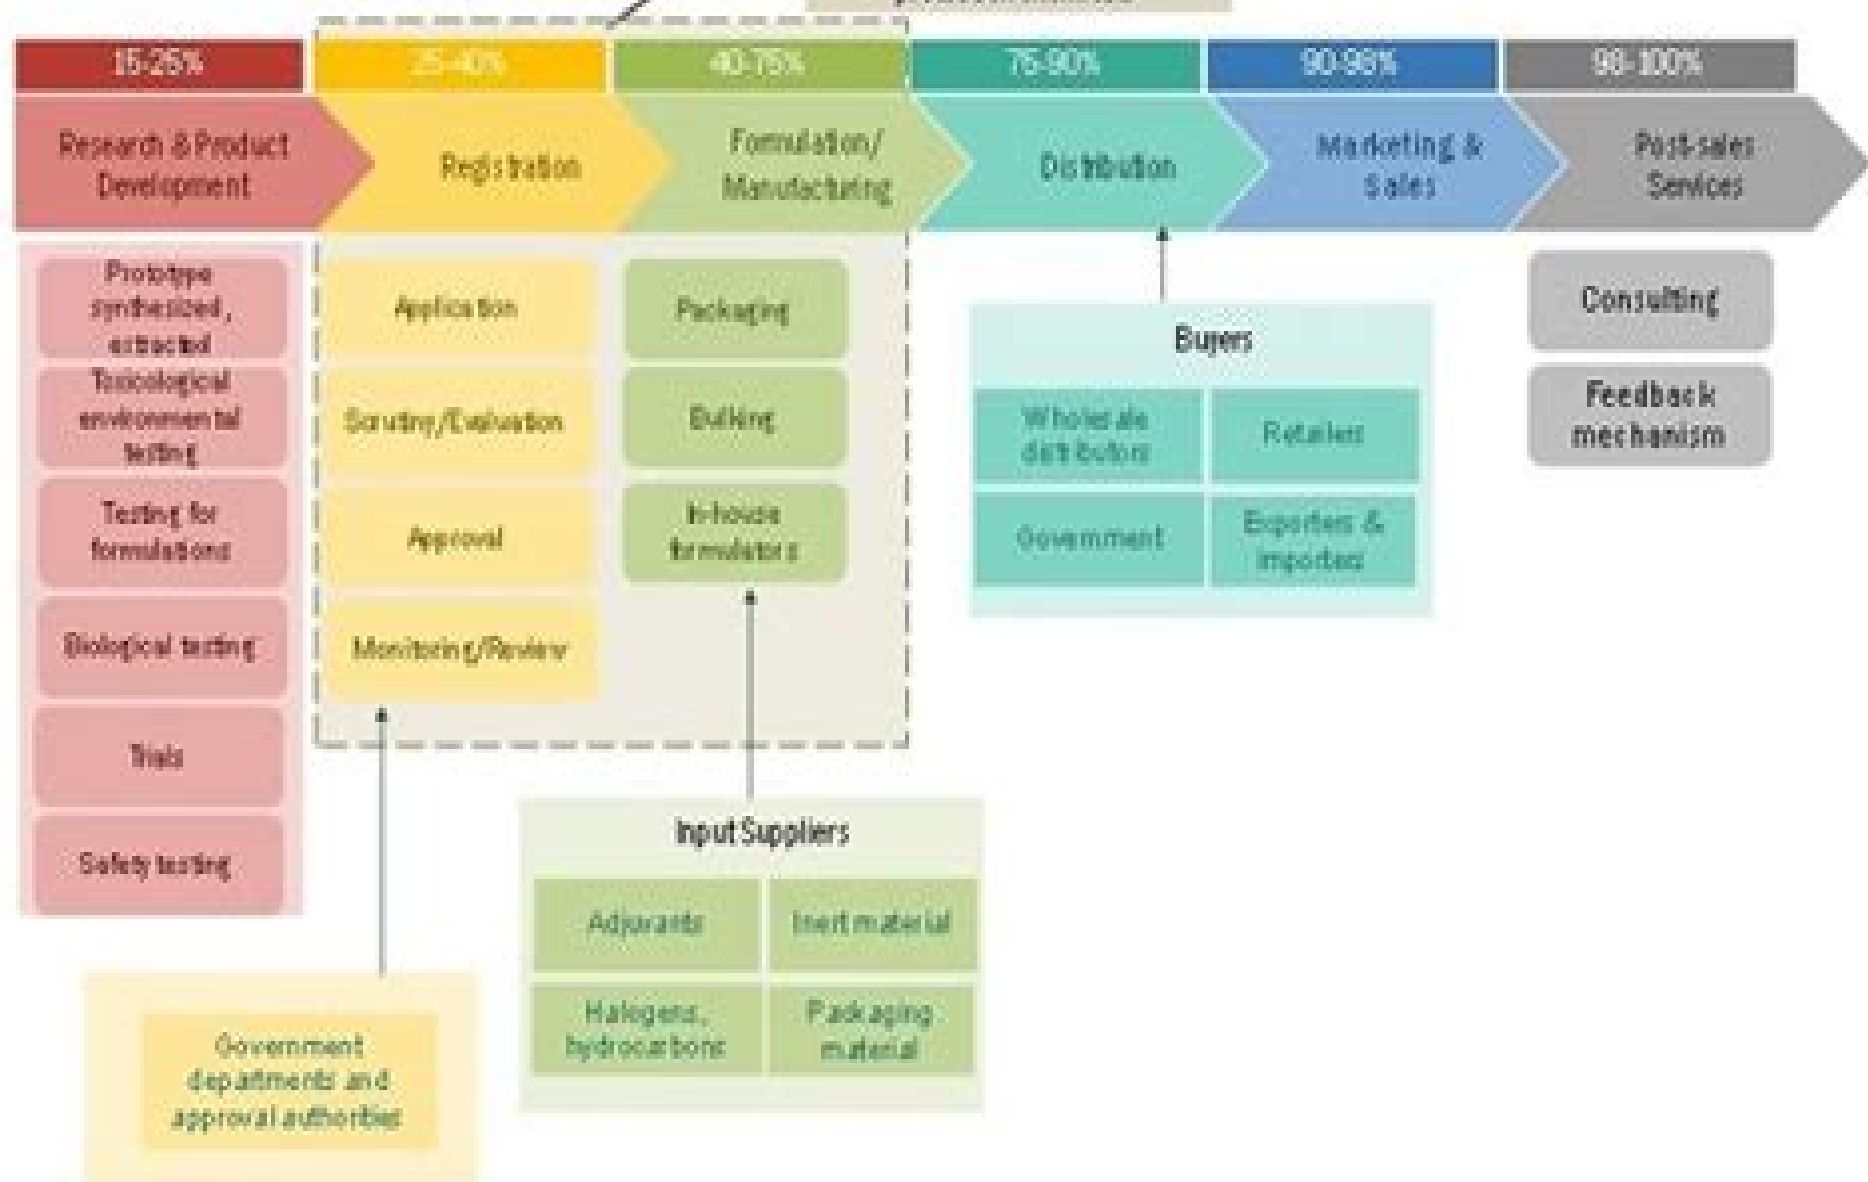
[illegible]

15-25%
25-40%
40-75%
75-90%
90-98%
98-100%

Research & Product Development
Registration
Formulation/ Manufacturing
Distribution
Marketing & Sales
Post-sales Services

Prototype synthesized, extracted
Toxicological environmental testing
Testing for formulations
Biological testing
Trials
Safety testing

Application
Scrutiny/Evaluation
Approval
Monitoring/Review

Packaging
Bulking
In-house formulators

Buyers
Wholesale distributors
Retailers
Government
Exporters & importers

Consulting
Feedback mechanism

Input Suppliers
Adjuvants
Inert material
Halogens, hydrocarbons
Packaging material

Government departments and approval authorities